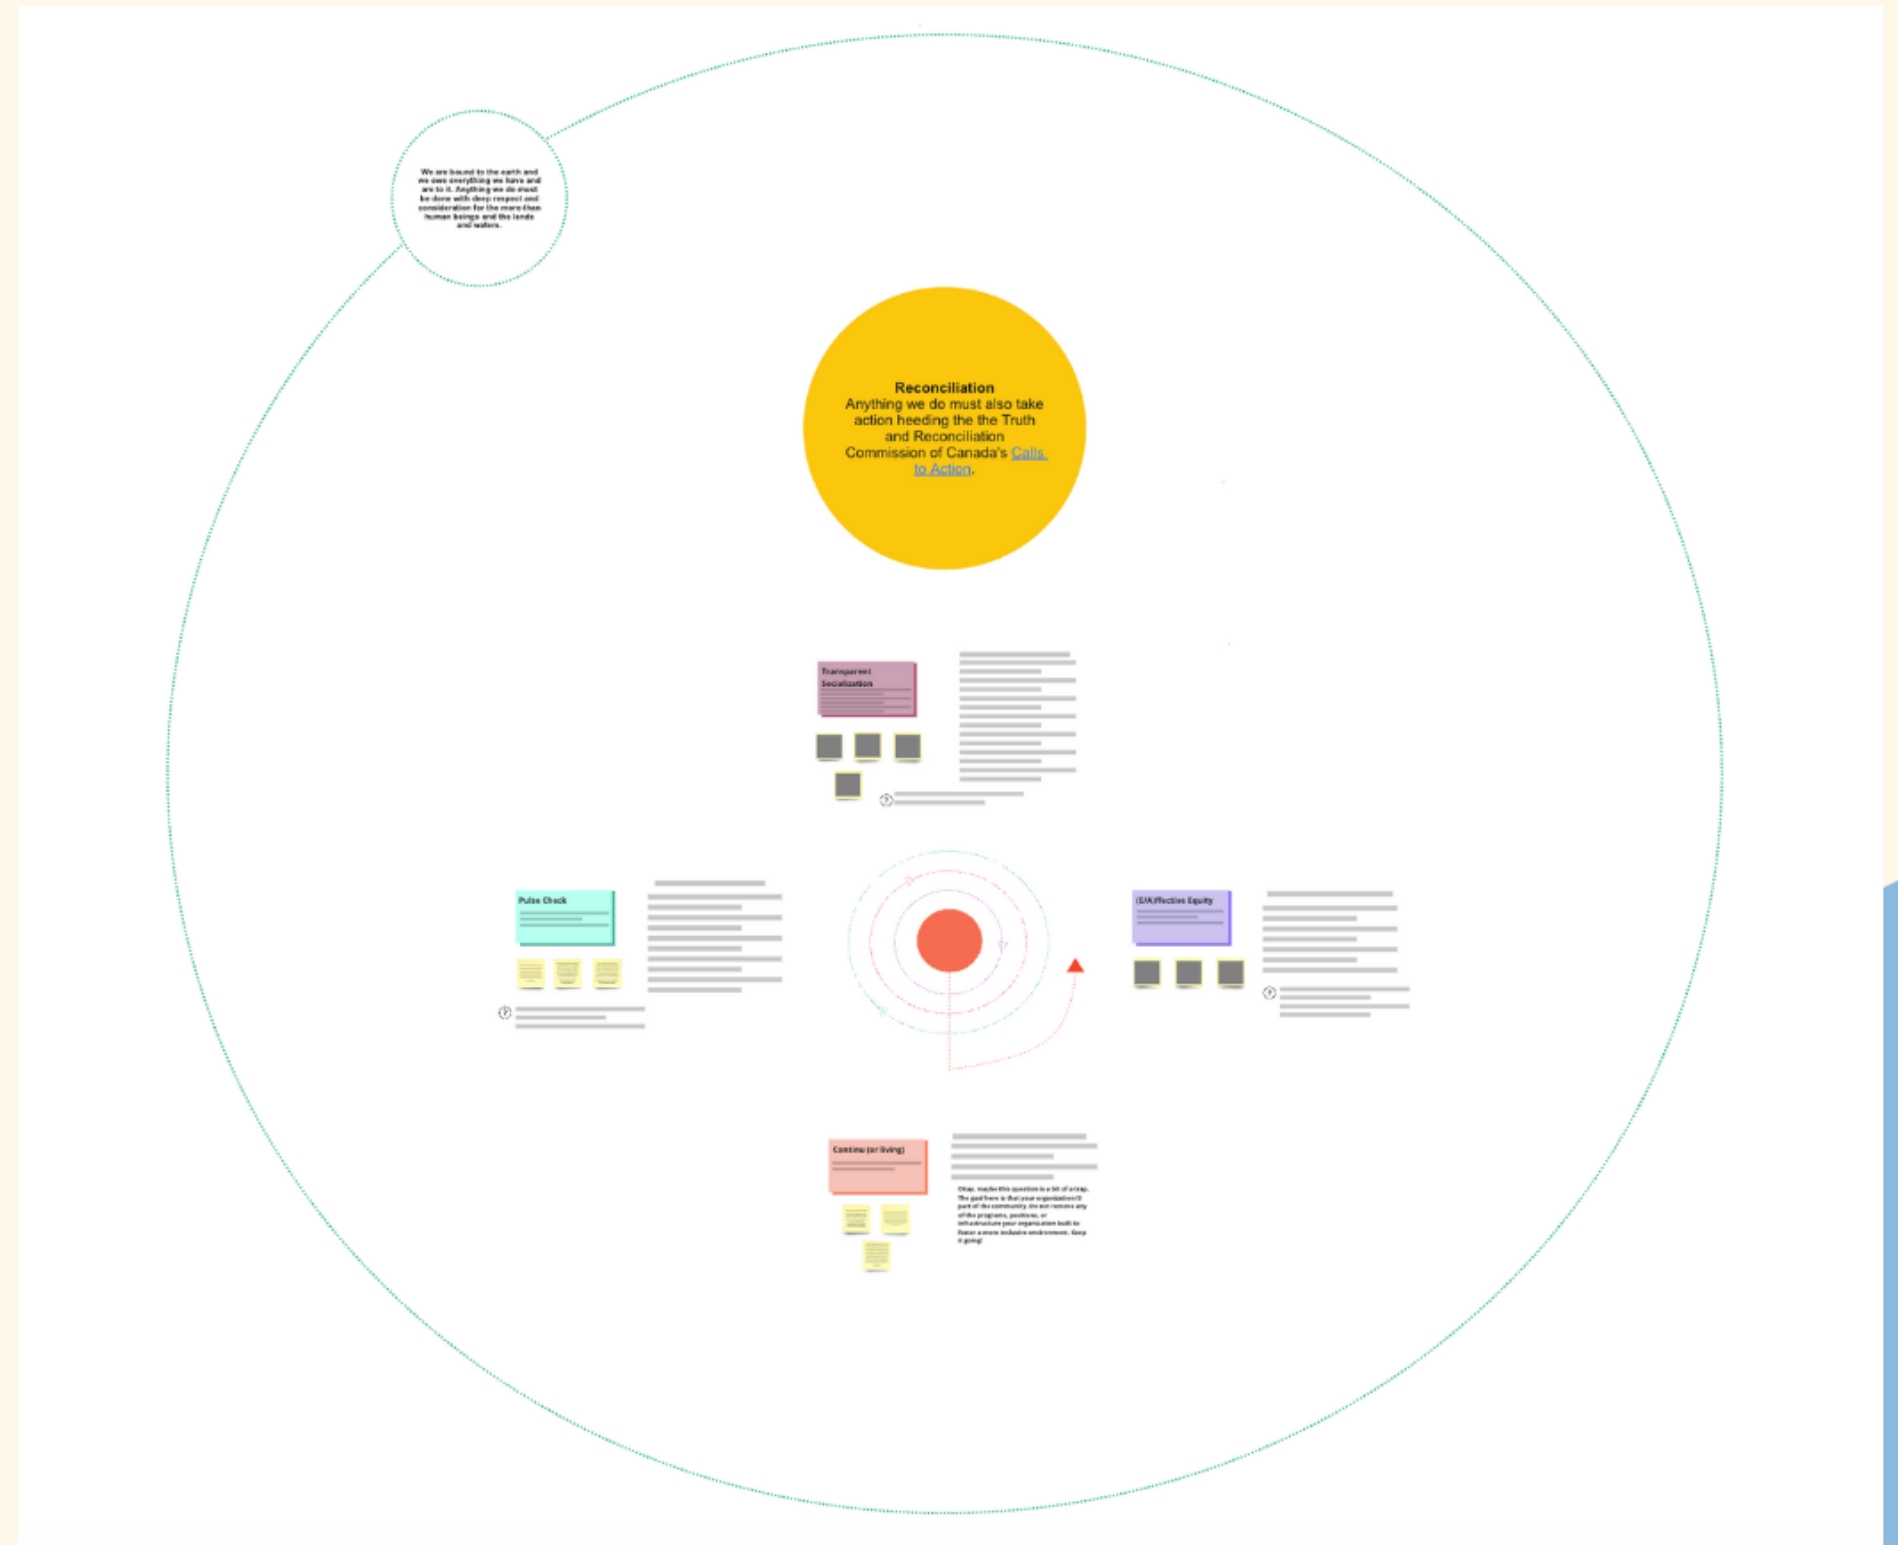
We are bound to the earth and we owe everything we have and are to it. Anything we do must be done with deep respect and consideration for the more-than human beings and the lands and waters.

Reconciliation
Anything we do must also take action heeding the the Truth and Reconciliation Commission of Canada's Calls to Action.

Transparent Socialization

Pulse Check

(E/A)ffective Equity

Continu (or living)

Okay, maybe this question is a bit of a recap. The goal here is that your organization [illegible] part of the community. Do not remove any of the programs, positions, or infrastructure your organization built to foster a more inclusive environment. Keep it going!